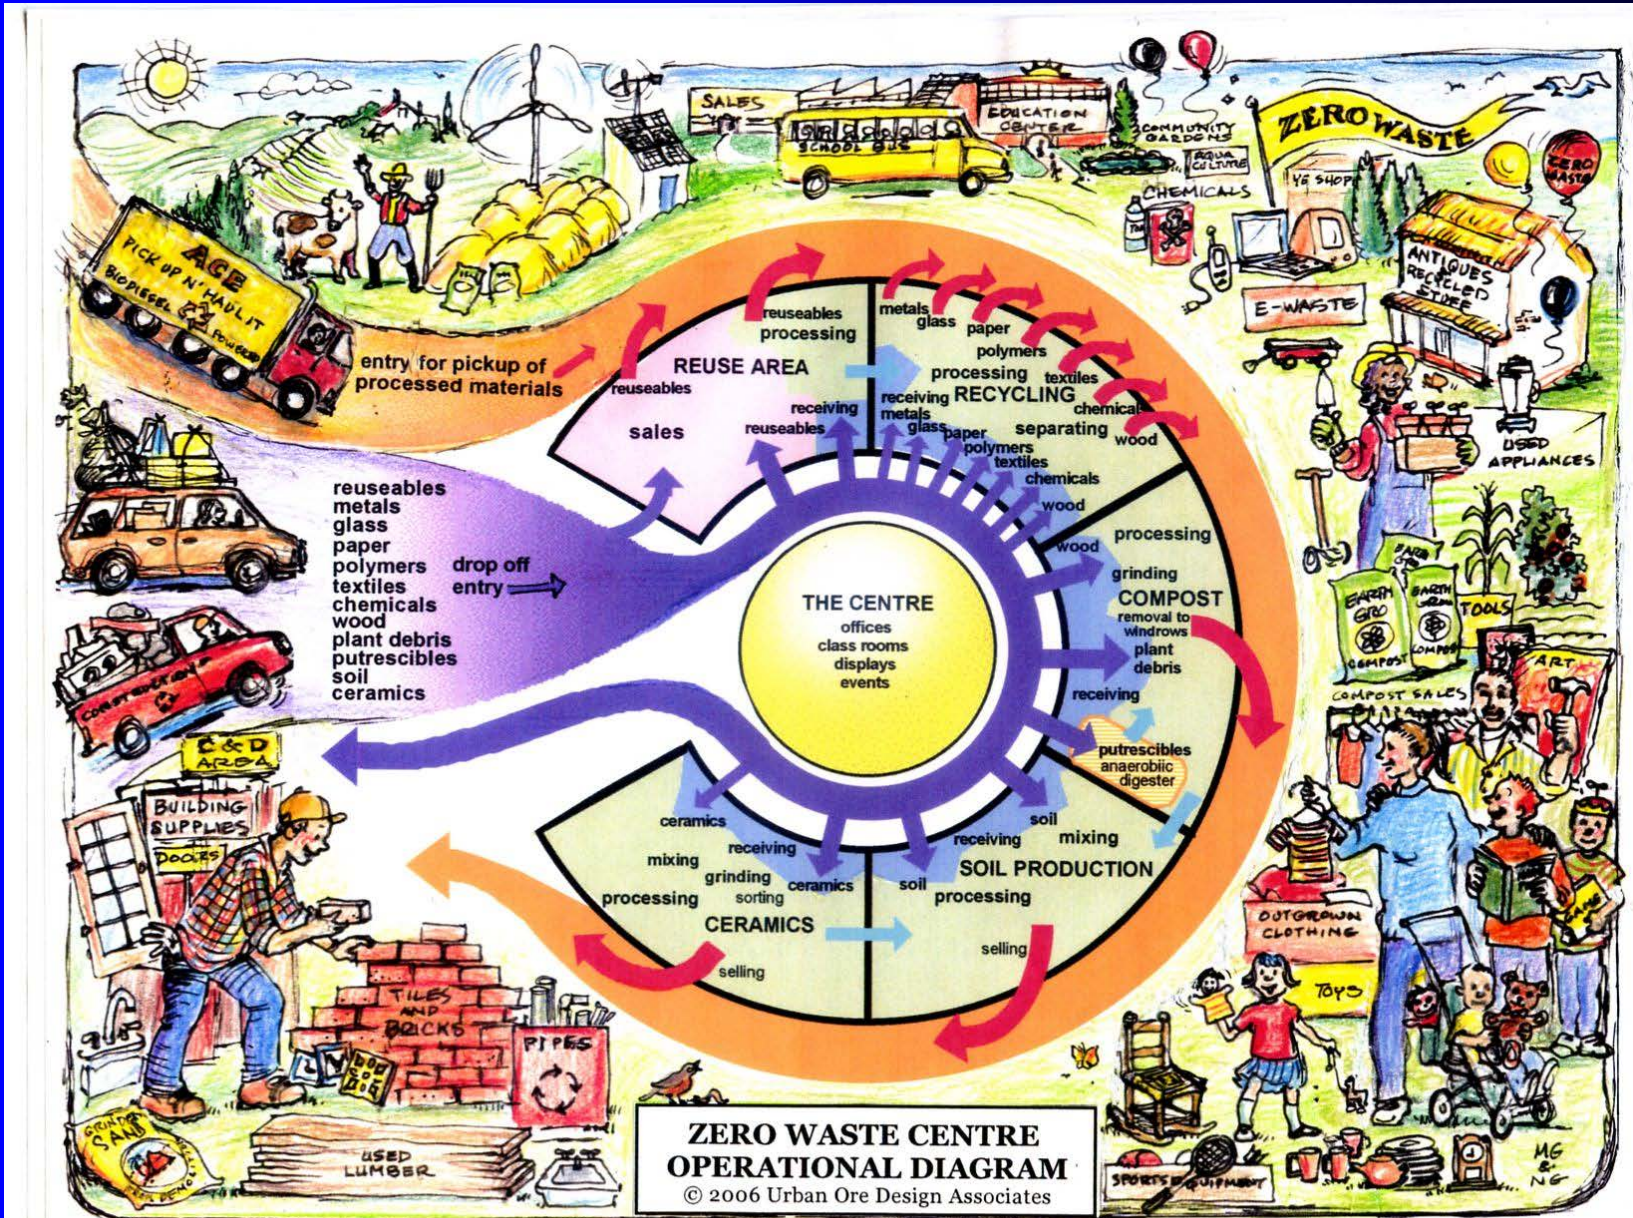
SALES
SCHOOL BUS
EDUCATION CENTER
COMMUNITY GARDENS
AQUA CULTURE
ZERO WASTE
ZERO WASTE
CHEMICALS
YE SHOP
E-WASTE
ANTIQUES RECYCLED STORE
USED APPLIANCES

ACE
PICK UP N' HAUL IT
BIODIESEL POWERED

entry for pickup of processed materials

reuseables processing
REUSE AREA
reuseables
sales
receiving
reuseables

metals glass paper polymers
processing textiles
receiving RECYCLING
metals chemicals
glass paper separating wood
polymers
textiles
chemicals
wood

reuseables
metals
glass
paper
polymers
textiles
chemicals
wood
plant debris
putrescibles
soil
ceramics

drop off entry

THE CENTRE
offices
class rooms
displays
events

wood processing
grinding
COMPOST
removal to windrows
plant debris
receiving
putrescibles
anaerobiic digester

ceramics
receiving
mixing
grinding
sorting
ceramics
processing
CERAMICS
selling

soil
receiving mixing
soil SOIL PRODUCTION
processing
selling

C&D AREA
BUILDING SUPPLIES
DOORS
TILES AND BRICKS
PIPES
USED LUMBER
SAND

EARTH GRO
COMPOST
TOOLS
ART
COMPOST SALES
OUTGROWN CLOTHING
TOYS
SPORTS EQUIPMENT
MG & NG

ZERO WASTE CENTRE
OPERATIONAL DIAGRAM
© 2006 Urban Ore Design Associates